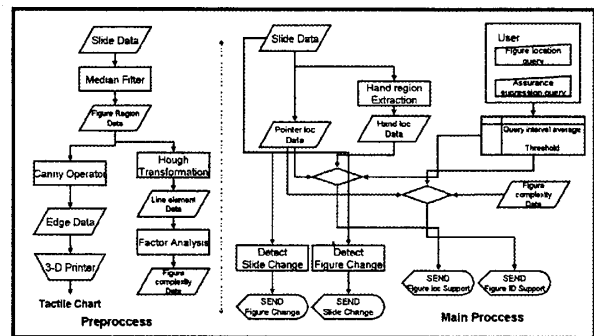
Slide Data

Median Filter

Figure Region Data

Canny Operator

Hough Transformation

Edge Data

Line element Data

Factor Analysis

3-D Printer

Figure complexity Data

Tactile Chart

Preproccess

Slide Data

User

Figure location query

Assurance suppression query

Hand region Extraction

Pointer loc Data

Hand loc Data

Query interval average

Threshold

Figure complexity Data

Detect Slide Change

Detect Figure Change

SEND Figure Change

SEND Slide Change

SEND Figure loc Support

SEND Figure ID Support

Main Proccess